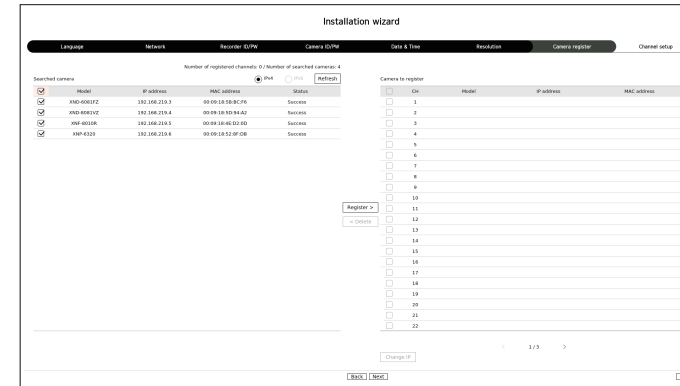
Installation wizard

Language | Network | Recorder ID/PW | Camera ID/PW | Date & Time | Resolution | Camera register | Channel setup

Number of registered channels: 0 / Number of searched cameras: 4

Searched camera

IPv4 IPv6 Refresh

| | Model | IP address | MAC address | Status |
|---|---|---|---|---|
| ☑ | XND-6081FZ | 192.168.219.3 | 00:09:18:5B:BC:F6 | Success |
| ☑ | XND-6081VZ | 192.168.219.4 | 00:09:18:5D:94:A2 | Success |
| ☑ | XNF-8010R | 192.168.219.5 | 00:09:18:4E:D2:0D | Success |
| ☑ | XNP-6320 | 192.168.219.6 | 00:09:18:52:0F:DB | Success |

Register >

< Delete

Camera to register

| | CH | Model | IP address | MAC address |
|---|---|---|---|---|
| | 1 | | | |
| | 2 | | | |
| | 3 | | | |
| | 4 | | | |
| | 5 | | | |
| | 6 | | | |
| | 7 | | | |
| | 8 | | | |
| | 9 | | | |
| | 10 | | | |
| | 11 | | | |
| | 12 | | | |
| | 13 | | | |
| | 14 | | | |
| | 15 | | | |
| | 16 | | | |
| | 17 | | | |
| | 18 | | | |
| | 19 | | | |
| | 20 | | | |
| | 21 | | | |
| | 22 | | | |

< 1 / 3 >

Change IP

Back Next